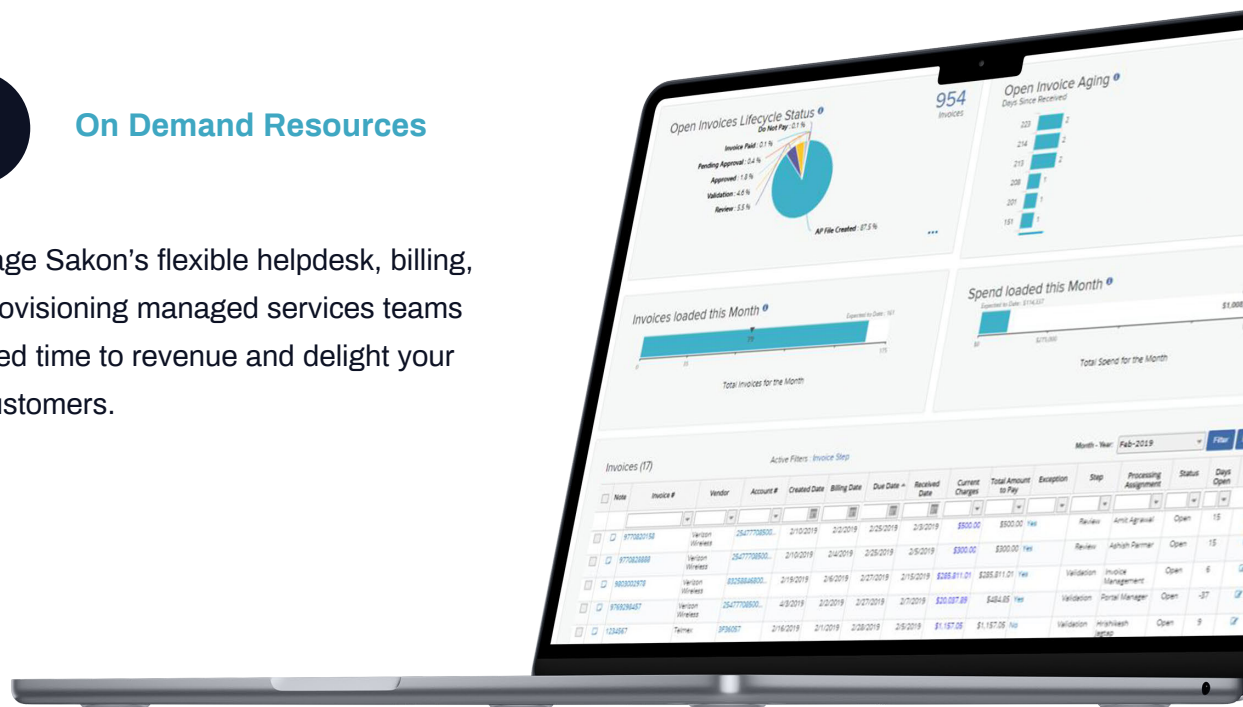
On Demand Resources

age Sakon's flexible helpdesk, billing, ovisioning managed services teams ed time to revenue and delight your ustomers.

Open Invoices Lifecycle Status
Do Not Pay : 0.1 %
Invoice Paid : 0.1 %
Pending Approval : 0.4 %
Approved : 1.8 %
Validation : 4.6 %
Review : 5.5 %
AP File Created : 87.5 %

954
Invoices

Open Invoice Aging
Days Since Received

| 223 | 2 |
|---|---|
| 214 | 2 |
| 213 | 2 |
| 208 | 1 |
| 201 | 1 |
| 151 | 1 |

Invoices loaded this Month
Expected to Date : 161
Total Invoices for the Month

Spend loaded this Month
Expected to Date : $114,557
$1,008
$275,000
Total Spend for the Month

Invoices (17)
Active Filters : Invoice Step
Month - Year: Feb-2019
Filter

| | Note | Invoice # | Vendor | Account # | Created Date | Billing Date | Due Date | Received Date | Current Charges | Total Amount to Pay | Exception | Step | Processing Assignment | Status | Days Open |
|---|---|---|---|---|---|---|---|---|---|---|---|---|---|---|---|
| | | 9770820150 | Verizon Wireless | 254777085000... | 2/10/2019 | 2/2/2019 | 2/25/2019 | 2/3/2019 | $500.00 | $500.00 | Yes | Review | Amit Agrawal | Open | 15 |
| | | 9770826888 | Verizon Wireless | 254777085000... | 2/10/2019 | 2/4/2019 | 2/25/2019 | 2/5/2019 | $300.00 | $300.00 | Yes | Review | Ashish Parmar | Open | 15 |
| | | 9803002978 | Verizon Wireless | 852588468000... | 2/19/2019 | 2/6/2019 | 2/27/2019 | 2/15/2019 | $285,811.01 | $285,811.01 | Yes | Validation | Invoice Management | Open | 6 |
| | | 9769286487 | Verizon Wireless | 254777085000... | 4/9/2019 | 2/2/2019 | 2/27/2019 | 2/7/2019 | $20,037.85 | $484.85 | Yes | Validation | Portal Manager | Open | -37 |
| | | 1234567 | Telmex | 3P36057 | 2/16/2019 | 2/1/2019 | 2/28/2019 | 2/5/2019 | $1,157.05 | $1,157.05 | No | Validation | Hrishikesh Jagtap | Open | 9 |